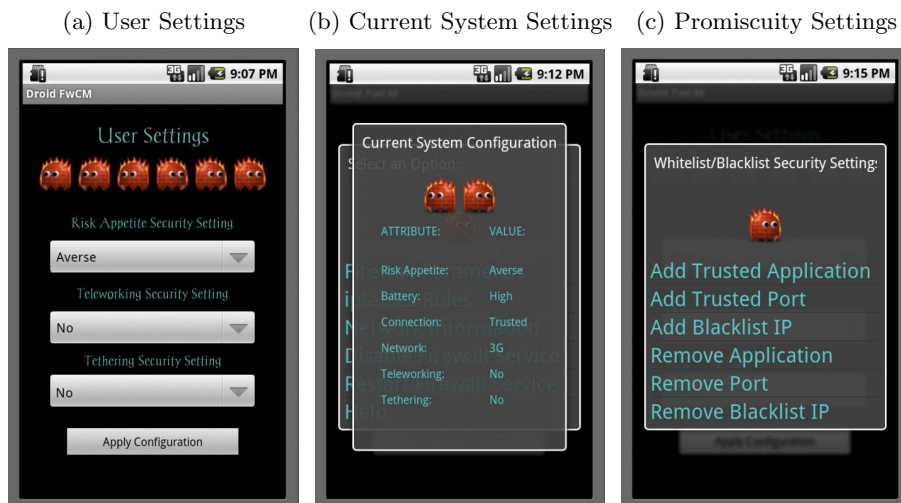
(a) User Settings

9:07 PM

Droid FwCM

User Settings

Risk Appetite Security Setting

Averse

Teleworking Security Setting

No

Tethering Security Setting

No

Apply Configuration

(b) Current System Settings

9:12 PM

Current System Configuration

Select an Option:

| ATTRIBUTE: | VALUE: |
|---|---|
| Risk Appetite: | Averse |
| Battery: | High |
| Connection: | Trusted |
| Network: | 3G |
| Teleworking: | No |
| Tethering: | No |

Help

(c) Promiscuity Settings

9:15 PM

Whitelist/Blacklist Security Setting

Add Trusted Application

Add Trusted Port

Add Blacklist IP

Remove Application

Remove Port

Remove Blacklist IP

Apply Configuration